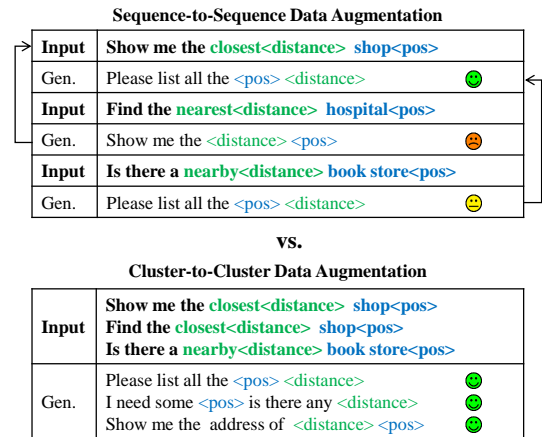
**Sequence-to-Sequence Data Augmentation**

| Input | Show me the closest<distance> shop<pos> |
|---|---|
| Gen. | Please list all the <pos> <distance> |
| Input | Find the nearest<distance> hospital<pos> |
| Gen. | Show me the <distance> <pos> |
| Input | Is there a nearby<distance> book store<pos> |
| Gen. | Please list all the <pos> <distance> |

**vs.**

**Cluster-to-Cluster Data Augmentation**

| Input | Show me the closest<distance> shop<pos><br>Find the closest<distance> shop<pos><br>Is there a nearby<distance> book store<pos> |
|---|---|
| Gen. | Please list all the <pos> <distance><br>I need some <pos> is there any <distance><br>Show me the address of <distance> <pos> |